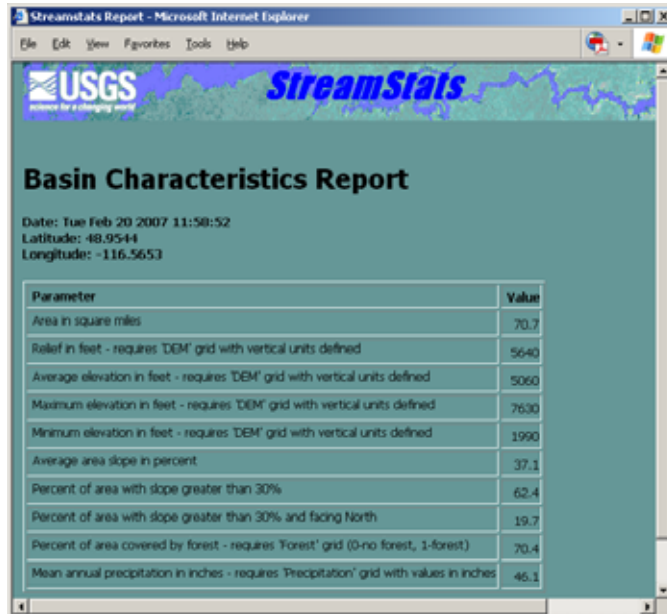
Streamstats Report - Microsoft Internet Explorer

File Edit View Favorites Tools Help

USGS
science for a changing world

StreamStats

Basin Characteristics Report

Date: Tue Feb 20 2007 11:58:52
Latitude: 48.9544
Longitude: -116.5653

| Parameter | Value |
|---|---|
| Area in square miles | 70.7 |
| Relief in feet - requires 'DEM' grid with vertical units defined | 5640 |
| Average elevation in feet - requires 'DEM' grid with vertical units defined | 5060 |
| Maximum elevation in feet - requires 'DEM' grid with vertical units defined | 7630 |
| Minimum elevation in feet - requires 'DEM' grid with vertical units defined | 1990 |
| Average area slope in percent | 37.1 |
| Percent of area with slope greater than 30% | 62.4 |
| Percent of area with slope greater than 30% and facing North | 19.7 |
| Percent of area covered by forest - requires 'Forest' grid (0-no forest, 1-forest) | 70.4 |
| Mean annual precipitation in inches - requires 'Precipitation' grid with values in inches | 46.1 |